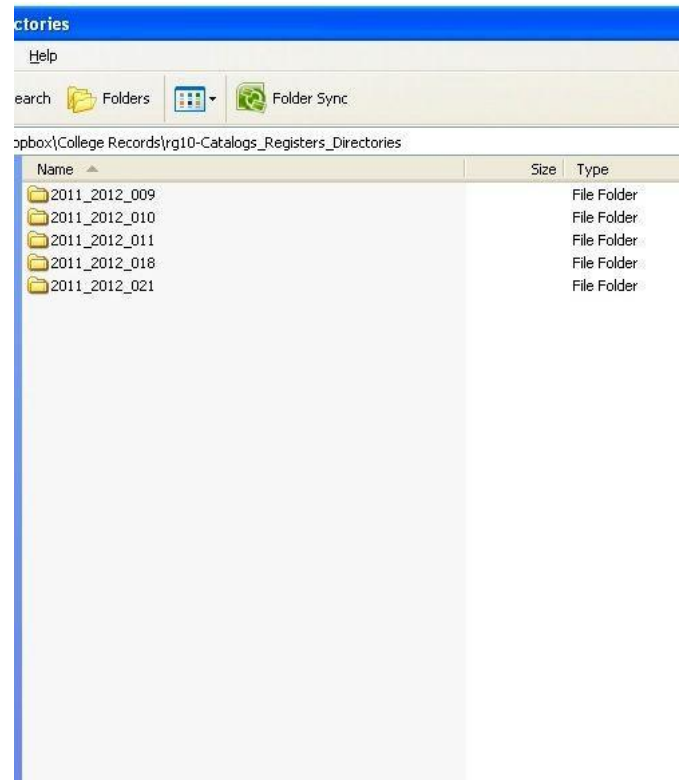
ctories

Help

earch Folders Folder Sync

opbox\College Records\rg10-Catalogs_Registers_Directories

| Name | Size | Type |
|---|---|---|
| 2011_2012_009 | | File Folder |
| 2011_2012_010 | | File Folder |
| 2011_2012_011 | | File Folder |
| 2011_2012_018 | | File Folder |
| 2011_2012_021 | | File Folder |